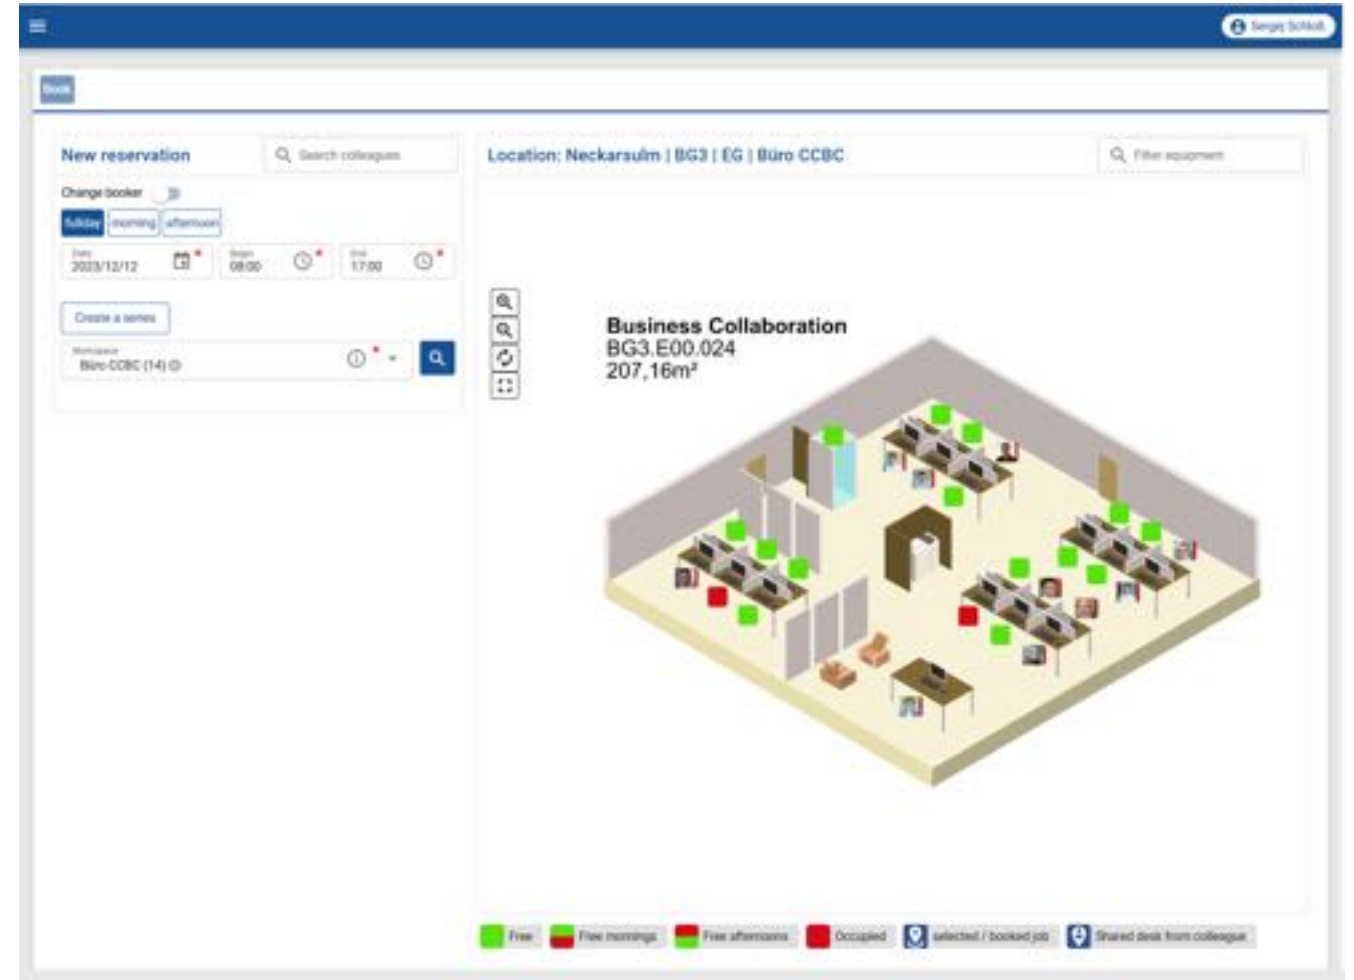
Sergej Schlott

Book

New reservation

Search colleagues

Change booker

fullday morning afternoon

Date
2023/12/12

Begin
08:00

End
17:00

Create a series

Workspace
Büro CCBC (14)

Location: Neckarsulm | BG3 | EG | Büro CCBC

Filter equipment

Business Collaboration
BG3.E00.024
207,16m²

Free  Free mornings  Free afternoons  Occupied  selected / booked job  Shared desk from colleague